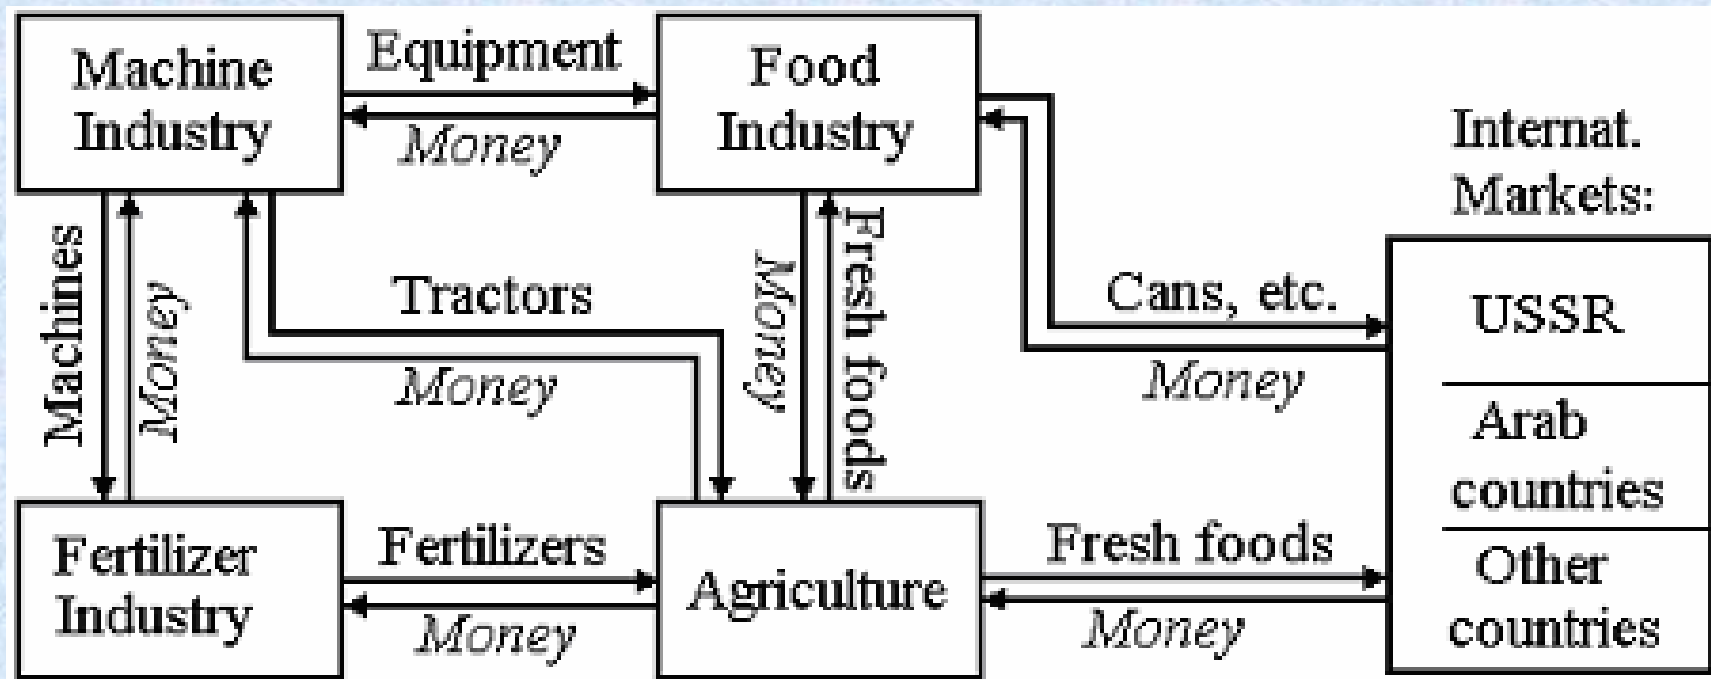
Machine Industry

Equipment

Money

Food Industry

Internat. Markets:

Machines

Money

Tractors

Money

Money

Fresh foods

Cans, etc.

Money

USSR

Arab countries

Other countries

Fertilizer Industry

Fertilizers

Money

Agriculture

Fresh foods

Money